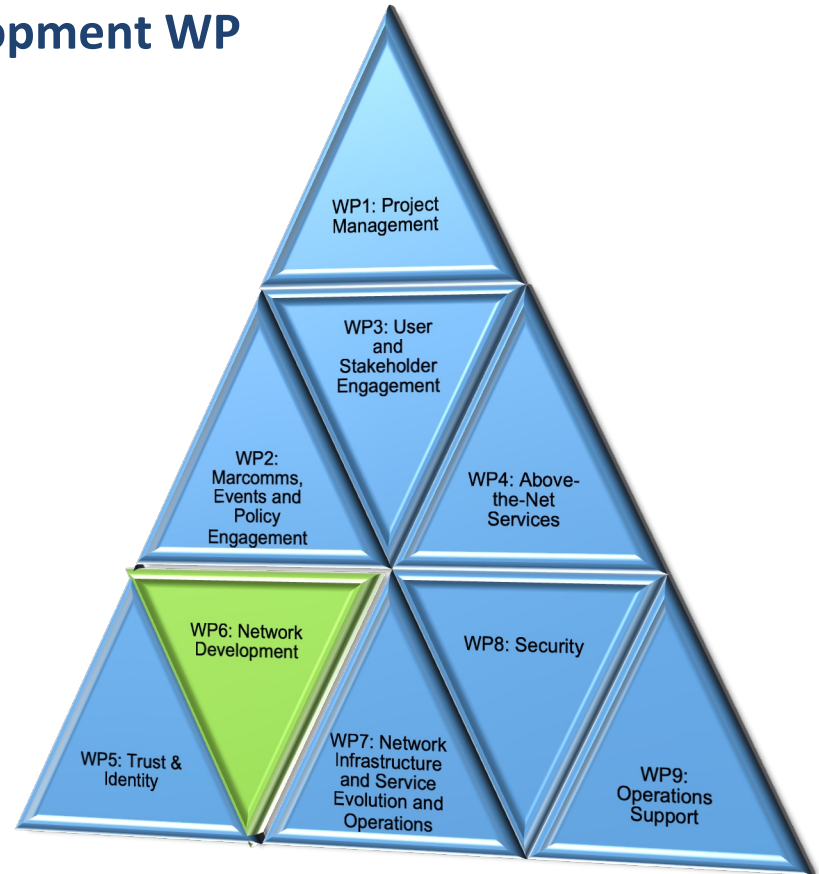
opment WP

WP1: Project Management

WP3: User and Stakeholder Engagement

WP2: Marcomms, Events and Policy Engagement

WP4: Above-the-Net Services

WP6: Network Development

WP8: Security

WP5: Trust & Identity

WP7: Network Infrastructure and Service Evolution and Operations

WP9: Operations Support